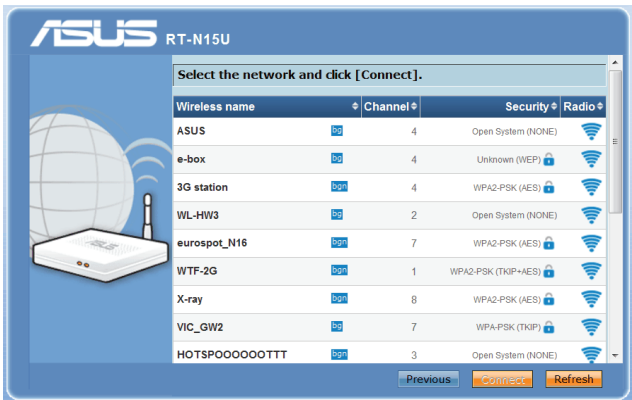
ASUS RT-N15U

Select the network and click [Connect].

| Wireless name | | Channel | Security | Radio |
|---|---|---|---|---|
| ASUS | bg | 4 | Open System (NONE) | |
| e-box | bg | 4 | Unknown (WEP) | |
| 3G station | bgn | 4 | WPA2-PSK (AES) | |
| WL-HW3 | bg | 2 | Open System (NONE) | |
| eurospot_N16 | bgn | 7 | WPA2-PSK (AES) | |
| WTF-2G | bgn | 1 | WPA2-PSK (TKIP+AES) | |
| X-ray | bgn | 8 | WPA2-PSK (AES) | |
| VIC_GW2 | bg | 7 | WPA-PSK (TKIP) | |
| HOTSPOOOOOOTTT | bgn | 3 | Open System (NONE) | |

Previous Connect Refresh